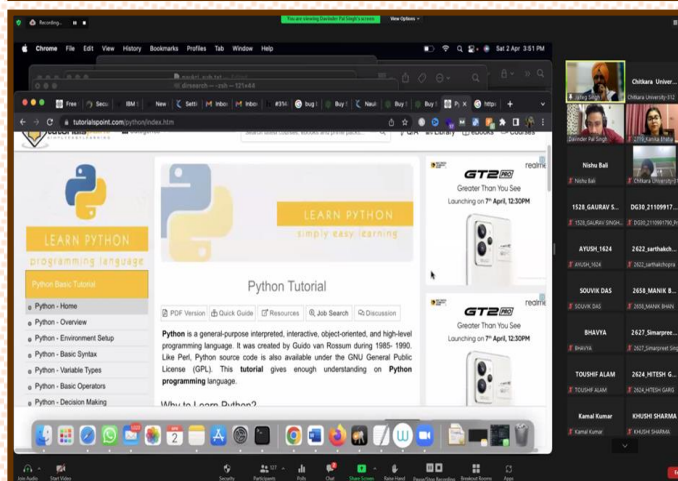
Recording...

You are viewing Davinder Pal Singh's screen

View Options

Chrome File Edit View History Bookmarks Profiles Tab Window Help

Sat 2 Apr 3:51 PM

Free Secu IBM New Setti Inbox Inbox #31 bug Buy Neu Buy Buy Py https

tutorialspoint.com/python/index.htm

Q&A Library eBooks Courses

LEARN PYTHON
programming language

Python Basic Tutorial

Python - Home
Python - Overview
Python - Environment Setup
Python - Basic Syntax
Python - Variable Types
Python - Basic Operators
Python - Decision Making

LEARN PYTHON
simply easy learning

Python Tutorial

PDF Version Quick Guide Resources Job Search Discussion

**Python** is a general-purpose interpreted, interactive, object-oriented, and high-level programming language. It was created by Guido van Rossum during 1985- 1990. Like Perl, Python source code is also available under the GNU General Public License (GPL). This **tutorial** gives enough understanding on **Python programming** language.

Why to Learn Python?

realme
GT2 PRO
Greater Than You See
Launching on 7th April, 12:30PM

realme
GT2 PRO
Greater Than You See
Launching on 7th April, 12:30PM

Chitkara Univer...
Chitkara University 312
Davinder Pal Singh
2719_Kanika Bhatia
Nishu Bali
Nishu Bali
Chitkara University
1528_GAURAV S...
1528_GAURAV SINGH
DG30_21109917...
DG30_2110991790
AYUSH_1624
AYUSH_1624
2622_sarthakch...
2622_sarthakchopra
SOUVIK DAS
SOUVIK DAS
2658_MANIK B...
2658_MANIK BHAN
BHAVYA
BHAVYA
2627_Simarpree...
2627_Simarpreet Sing
TOUSHIF ALAM
TOUSHIF ALAM
2624_HITESH G...
2624_HITESH GARG
Kamal Kumar
Kamal Kumar
KHUSHI SHARMA
KHUSHI SHARMA

Join Audio Start Video Security Participants 127 Polls Chat Share Screen Raise Hand Pause/Stop Recording Breakout Rooms Apps